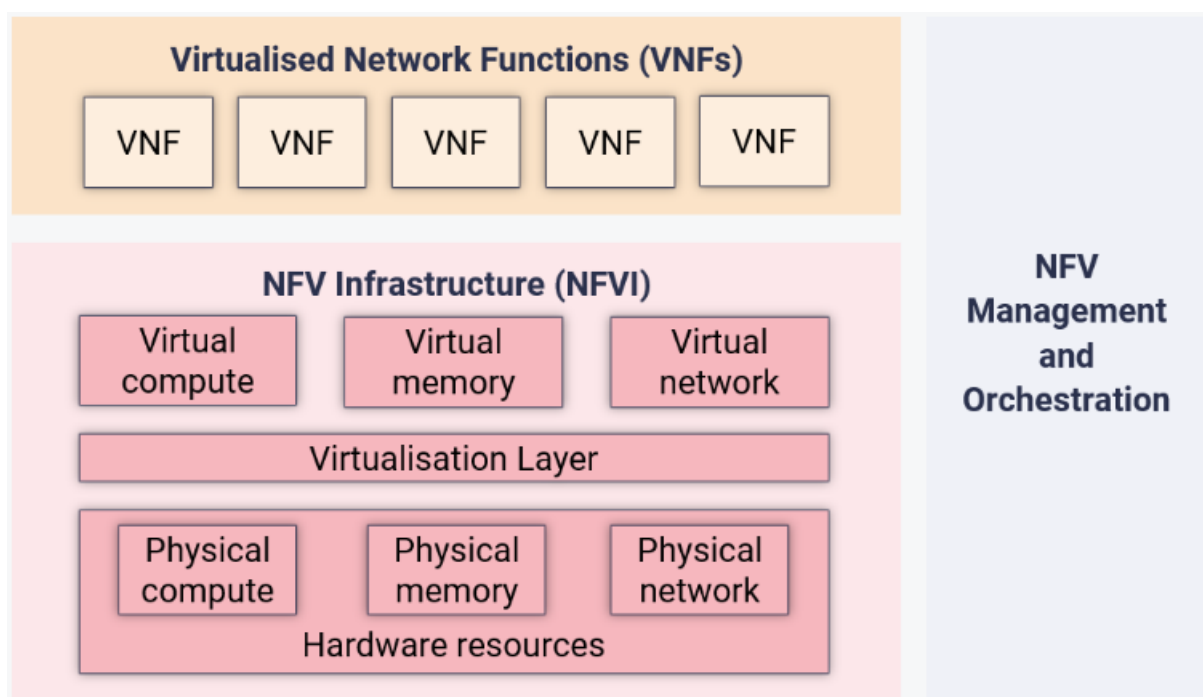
Virtualised Network Functions (VNFs)

VNF

VNF

VNF

VNF

VNF

NFV Infrastructure (NFVI)

Virtual compute

Virtual memory

Virtual network

Virtualisation Layer

Physical compute

Physical memory

Physical network

Hardware resources

NFV Management and Orchestration